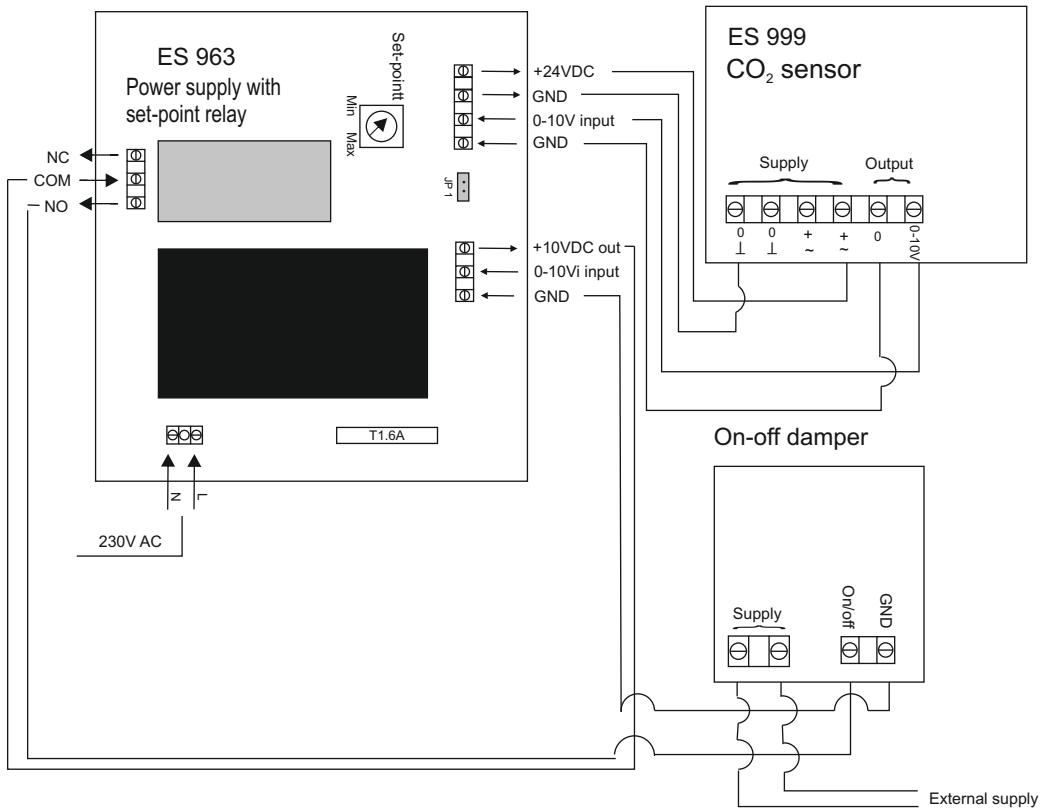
ES 963
Power supply with set-point relay

Set-point
Min Max

NC
COM
NO

JP 1

+24VDC
GND
0-10V input
GND

+10VDC out
0-10Vi input
GND

T1.6A

N L
230V AC

ES 999
$CO_2$ sensor

Supply
Output

0 ⊥
0 ⊥
+ ~
+ ~
0
0-10V

On-off damper

Supply
On/off
GND

External supply